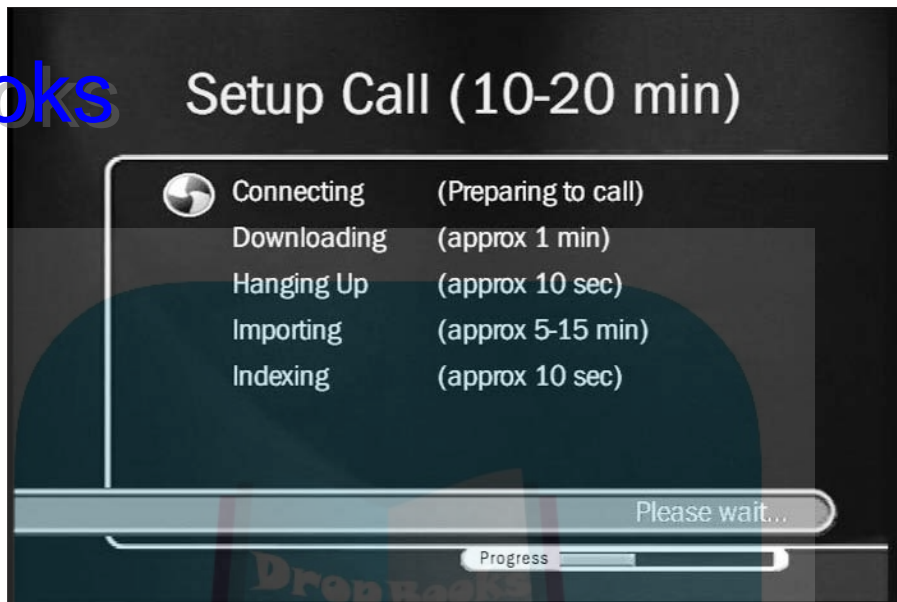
oks

Setup Call (10-20 min)

| | |
|---|---|
| Connecting | (Preparing to call) |
| Downloading | (approx 1 min) |
| Hanging Up | (approx 10 sec) |
| Importing | (approx 5-15 min) |
| Indexing | (approx 10 sec) |

Please wait...

Progress

DropBooks